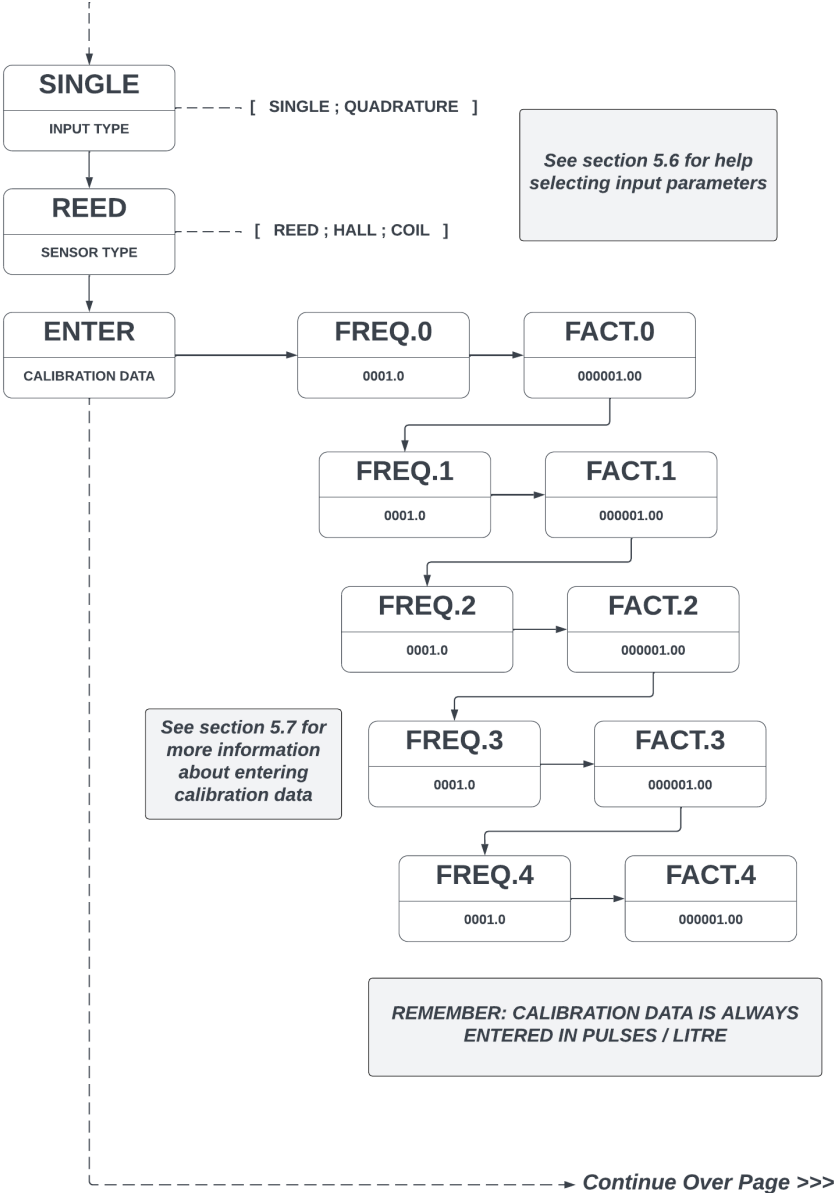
SINGLE
INPUT TYPE
[ SINGLE ; QUADRATURE ]

See section 5.6 for help selecting input parameters

REED
SENSOR TYPE
[ REED ; HALL ; COIL ]

ENTER
CALIBRATION DATA

FREQ.0
0001.0

FACT.0
000001.00

FREQ.1
0001.0

FACT.1
000001.00

FREQ.2
0001.0

FACT.2
000001.00

See section 5.7 for more information about entering calibration data

FREQ.3
0001.0

FACT.3
000001.00

FREQ.4
0001.0

FACT.4
000001.00

REMEMBER: CALIBRATION DATA IS ALWAYS ENTERED IN PULSES / LITRE

Continue Over Page >>>